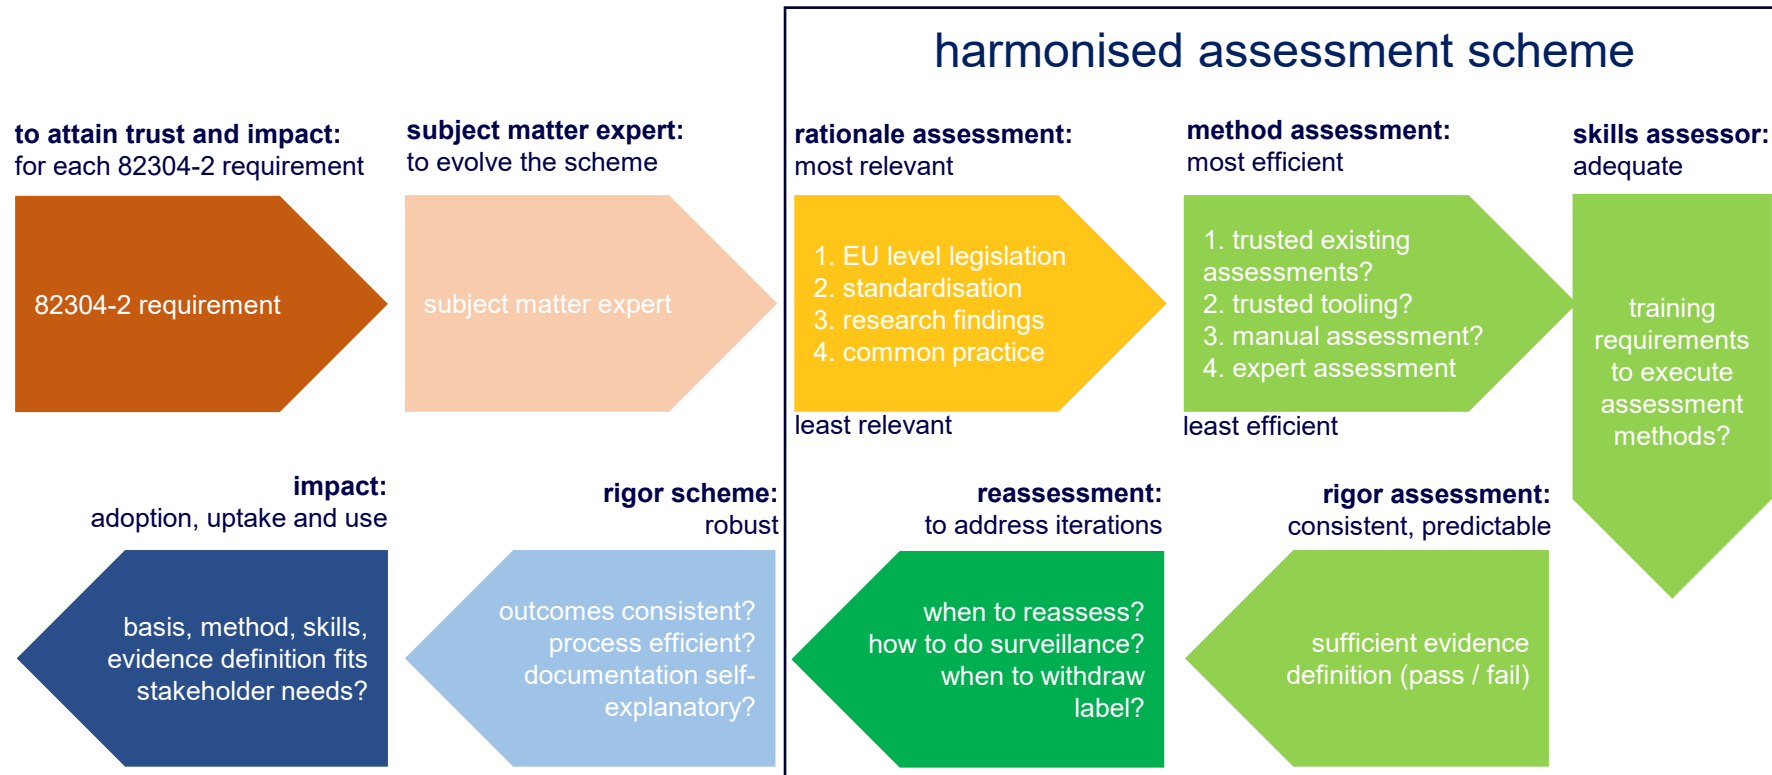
harmonised assessment scheme

**to attain trust and impact:**
for each 82304-2 requirement

82304-2 requirement

**subject matter expert:**
to evolve the scheme

subject matter expert

**rationale assessment:**
most relevant

1. EU level legislation
2. standardisation
3. research findings
4. common practice

least relevant

**method assessment:**
most efficient

1. trusted existing assessments?
2. trusted tooling?
3. manual assessment?
4. expert assessment

least efficient

**skills assessor:**
adequate

training requirements to execute assessment methods?

**rigor assessment:**
consistent, predictable

sufficient evidence definition (pass / fail)

**reassessment:**
to address iterations

when to reassess? how to do surveillance? when to withdraw label?

**rigor scheme:**
robust

outcomes consistent? process efficient? documentation self-explanatory?

**impact:**
adoption, uptake and use

basis, method, skills, evidence definition fits stakeholder needs?